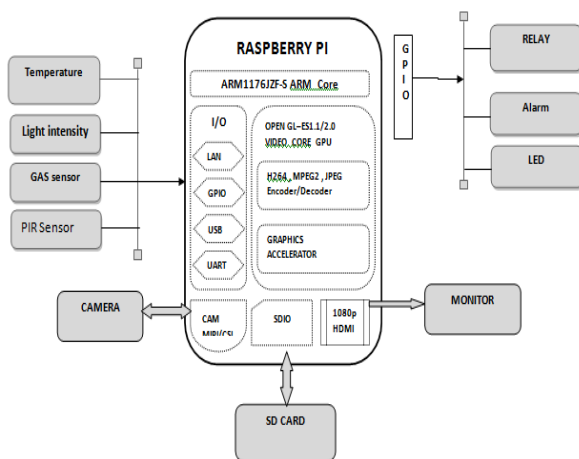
Temperature

Light intensity

GAS sensor

PIR Sensor

RASPBERRY PI

ARM1176JZF-S ARM Core

I/O

LAN

GPIO

USB

UART

OPEN GL-ES1.1/2.0 VIDEO CORE GPU

H264, MPEG2, JPEG Encoder/Decoder

GRAPHICS ACCELERATOR

GPIO

RELAY

Alarm

LED

CAMERA

CAM MIPI/CSI

SDIO

1080p HDMI

MONITOR

SD CARD